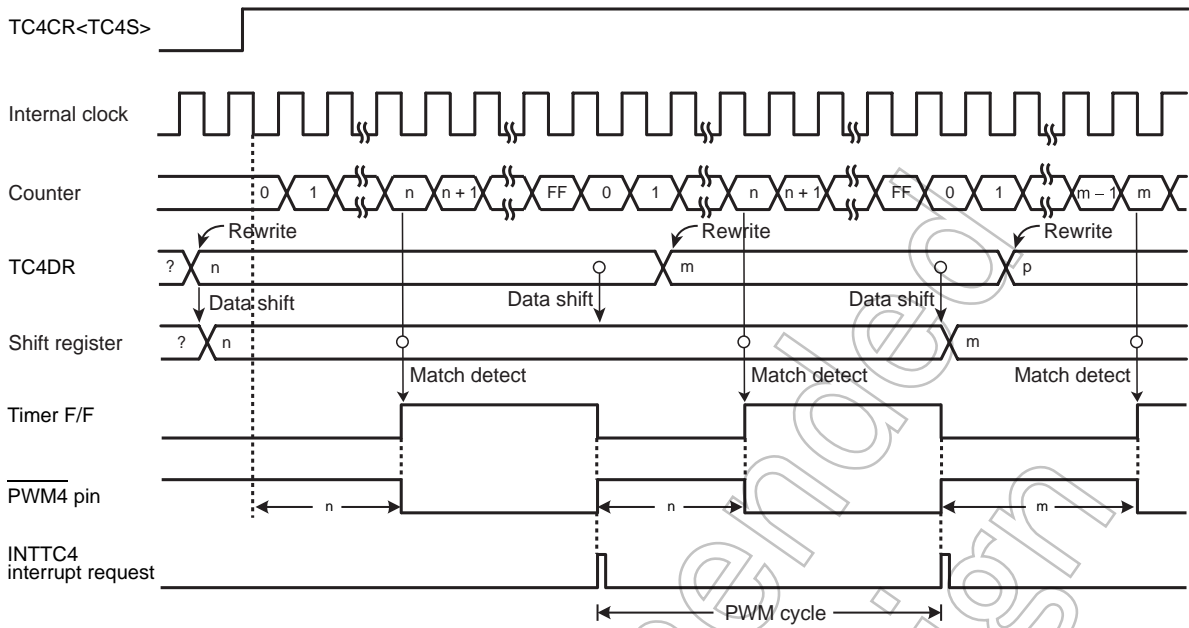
TC4CR<TC4S>

Internal clock

Counter

0 1 n n + 1 FF 0 1 n n + 1 FF 0 1 m – 1 m

Rewrite Rewrite Rewrite

TC4DR

? n m p

Data shift Data shift Data shift

Shift register

? n m

Match detect Match detect Match detect

Timer F/F

$\overline{\text{PWM4}}$ pin

n n m

INTTC4 interrupt request

PWM cycle